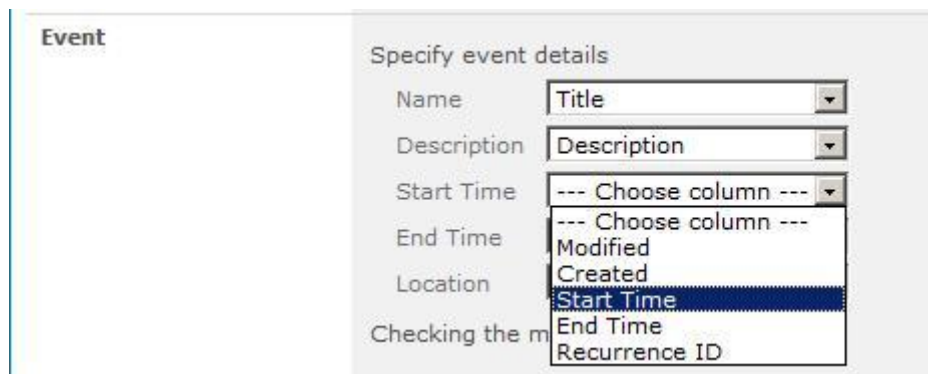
Event

Specify event details

Name Title

Description Description

Start Time --- Choose column ---

--- Choose column ---
Modified
Created
Start Time
End Time
Recurrence ID

End Time

Location

Checking the m